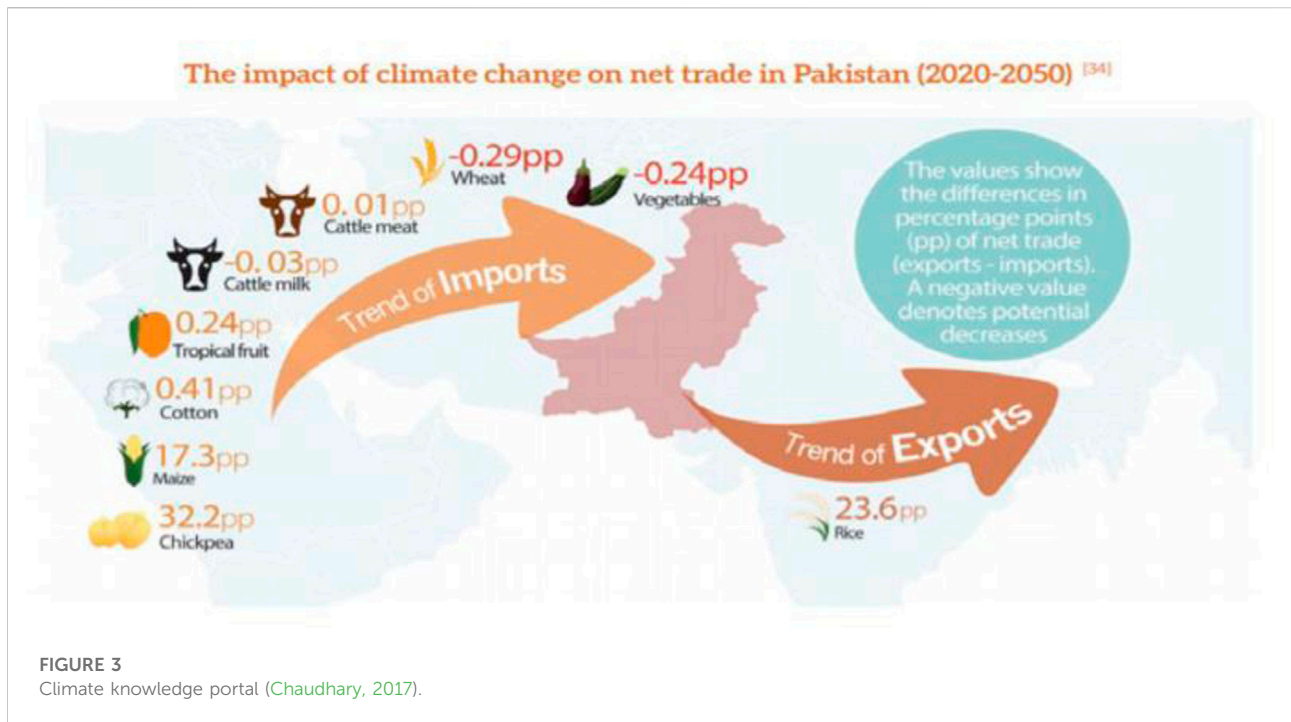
The impact of climate change on net trade in Pakistan (2020-2050) [34]

-0.29pp Wheat

-0.24pp Vegetables

0. 01pp Cattle meat

-0. 03pp Cattle milk

0.24pp Tropical fruit

0.41pp Cotton

17.3pp Maize

32.2pp Chickpea

Trend of Imports

The values show the differences in percentage points (pp) of net trade (exports - imports). A negative value denotes potential decreases

Trend of Exports

23.6pp Rice

FIGURE 3
Climate knowledge portal (Chaudhary, 2017).